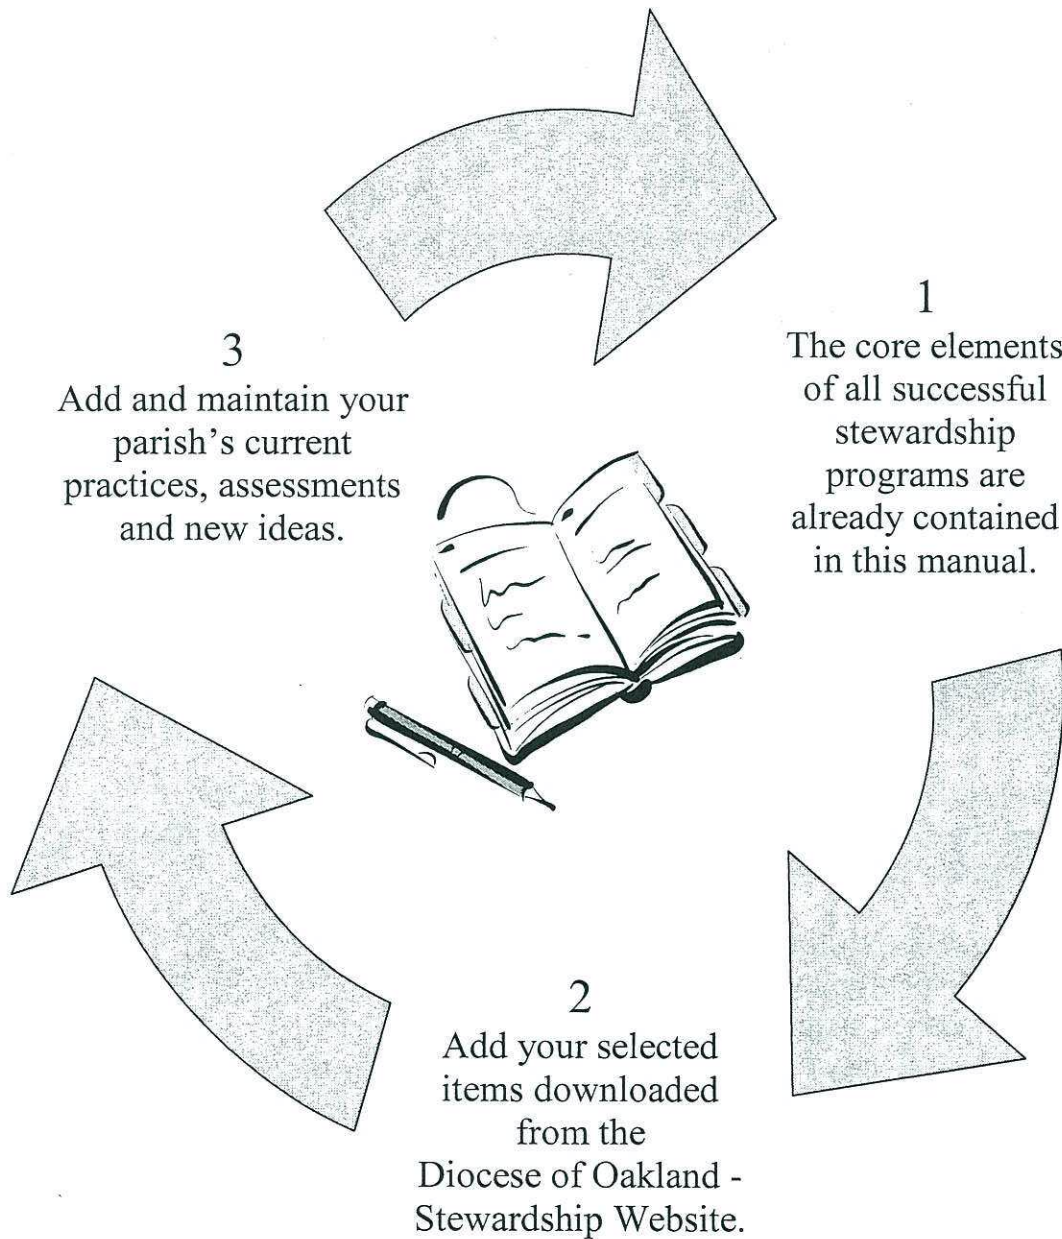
1
The core elements of all successful stewardship programs are already contained in this manual.

2
Add your selected items downloaded from the Diocese of Oakland - Stewardship Website.

3
Add and maintain your parish's current practices, assessments and new ideas.